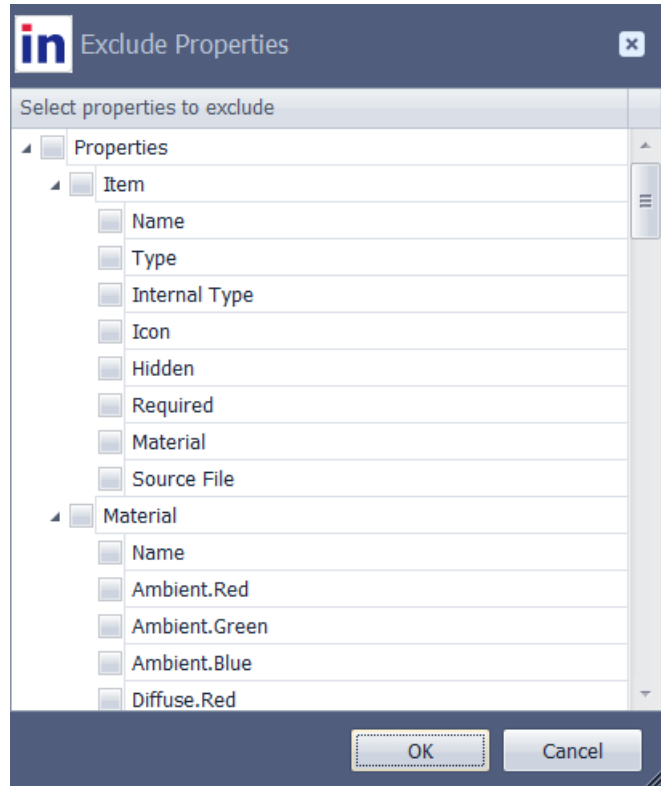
in Exclude Properties

Select properties to exclude

Properties
Item
Name
Type
Internal Type
Icon
Hidden
Required
Material
Source File
Material
Name
Ambient.Red
Ambient.Green
Ambient.Blue
Diffuse.Red

OK
Cancel